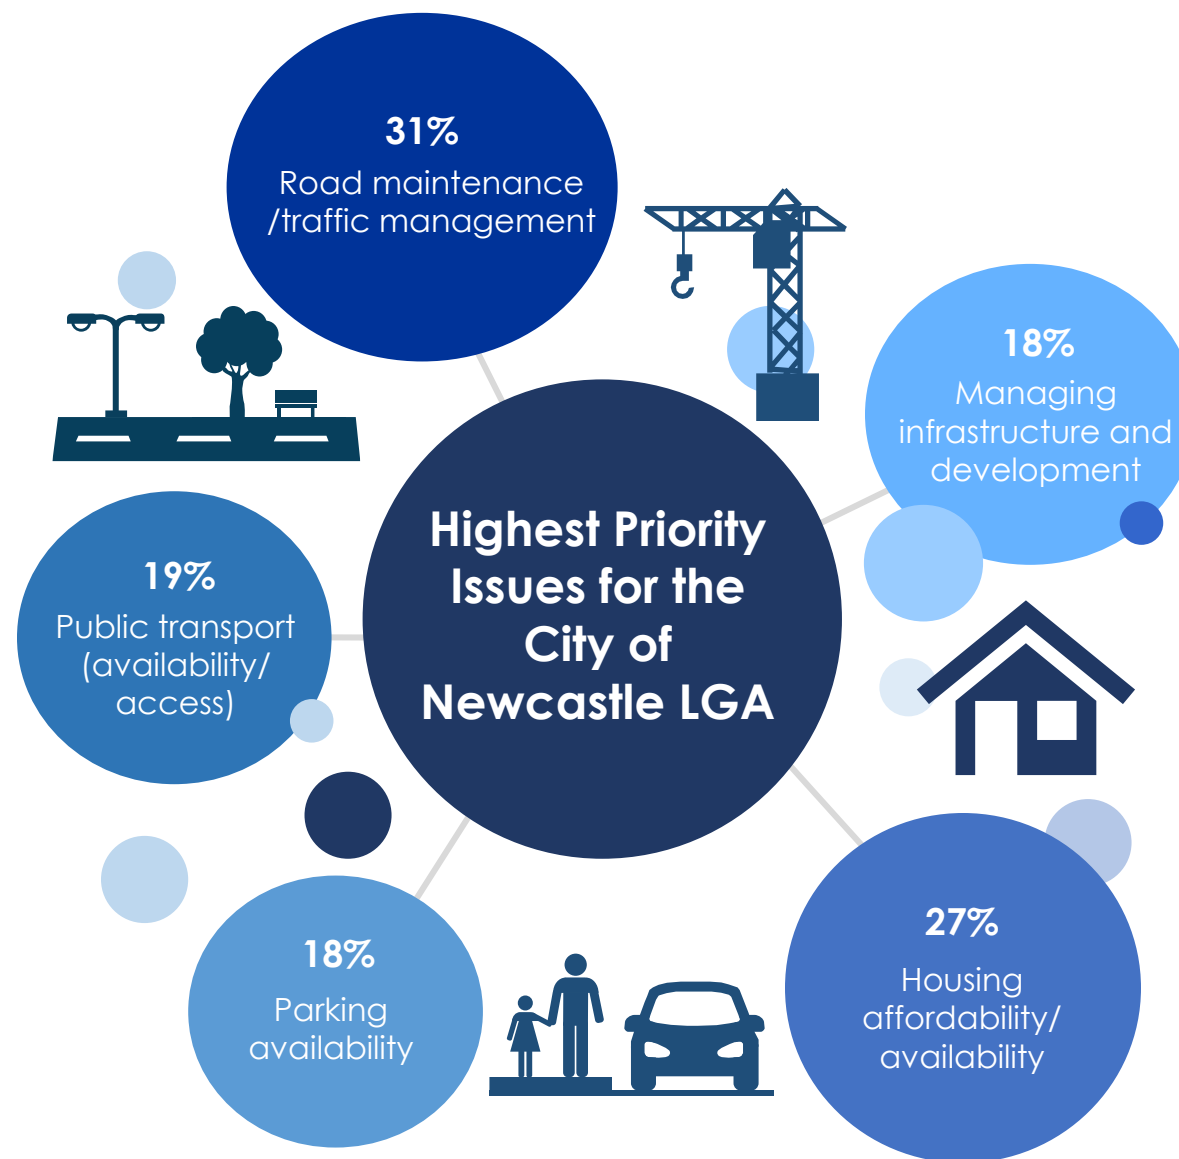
31%
Road maintenance /traffic management

18%
Managing infrastructure and development

19%
Public transport (availability/ access)

Highest Priority Issues for the City of Newcastle LGA

18%
Parking availability

27%
Housing affordability/ availability